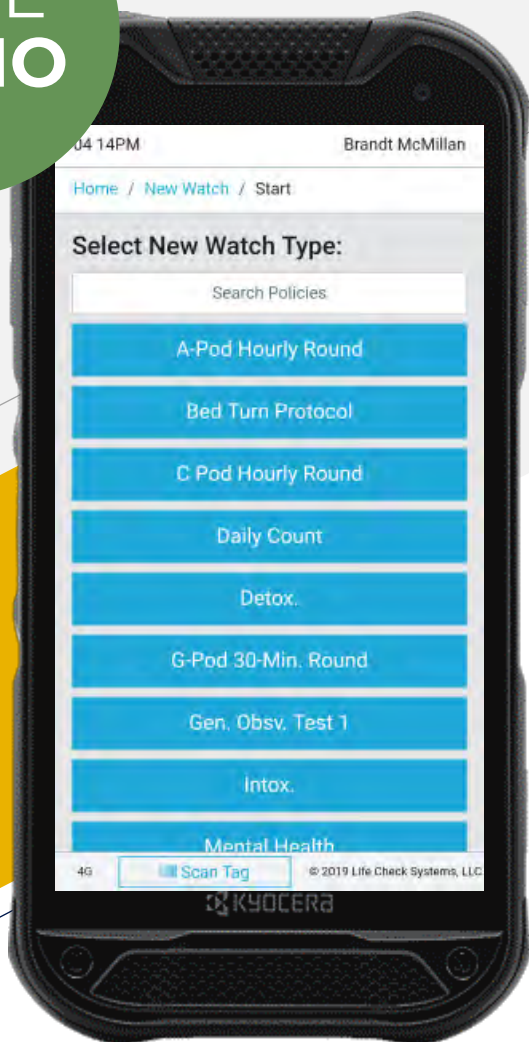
L
IO

04 14PM Brandt McMillan

Home / New Watch / Start

Select New Watch Type:

Search Policies

A-Pod Hourly Round

Bed Turn Protocol

C Pod Hourly Round

Daily Count

Detox.

G-Pod 30-Min. Round

Gen. Obsv. Test 1

Intox.

Mental Health

4G Scan Tag © 2019 Life Check Systems, LLC

KYOCERA